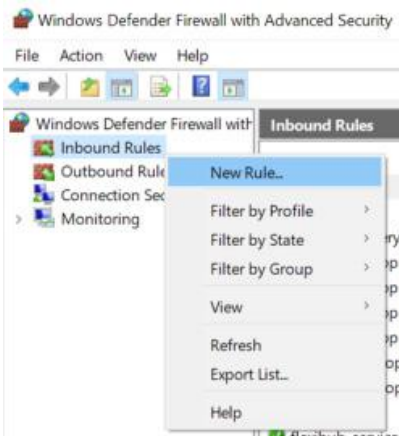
Windows Defender Firewall with Advanced Security

File Action View Help

Windows Defender Firewall with
Inbound Rules
Outbound Rule
Connection Sec
Monitoring

Inbound Rules

New Rule...
Filter by Profile
Filter by State
Filter by Group
View
Refresh
Export List...
Help